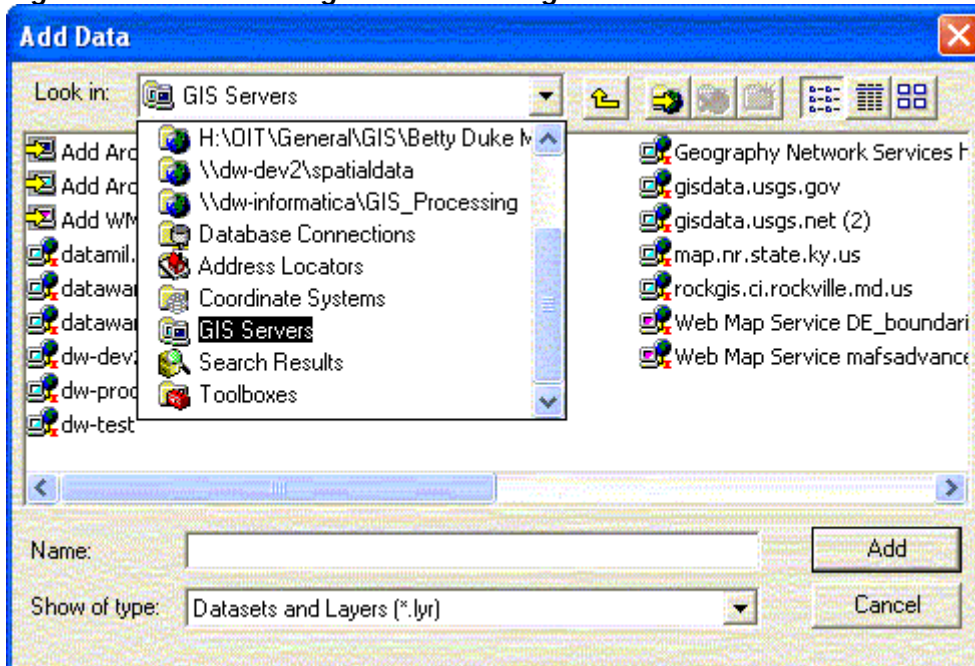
Add Data

Look in: GIS Servers

H:\OIT\General\GIS\Betty Duke M
\\dw-dev2\spatialdata
\\dw-informatica\GIS_Processing
Database Connections
Address Locators
Coordinate Systems
GIS Servers
Search Results
Toolboxes

Add Arc
Add Arc
Add WM
datamil.
datawar
datawar
dw-dev2
dw-prod
dw-test

Geography Network Services H
gisdata.usgs.gov
gisdata.usgs.net (2)
map.nr.state.ky.us
rockgis.ci.rockville.md.us
Web Map Service DE_boundari
Web Map Service mafsadvance

Name:
Add

Show of type: Datasets and Layers (*.lyr)
Cancel